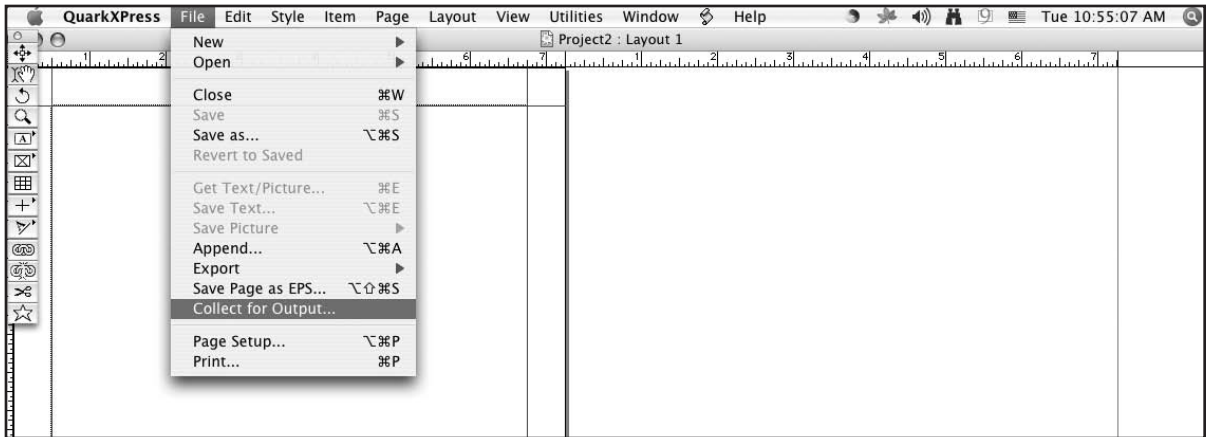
QuarkXPress File Edit Style Item Page Layout View Utilities Window Help Tue 10:55:07 AM

Project2 : Layout 1

New
Open

Close ⌘W
Save ⌘S
Save as... ⌥⌘S
Revert to Saved

Get Text/Picture... ⌘E
Save Text... ⌥⌘E
Save Picture
Append... ⌥⌘A
Export
Save Page as EPS... ⌥⇧⌘S
Collect for Output...

Page Setup... ⌥⌘P
Print... ⌘P